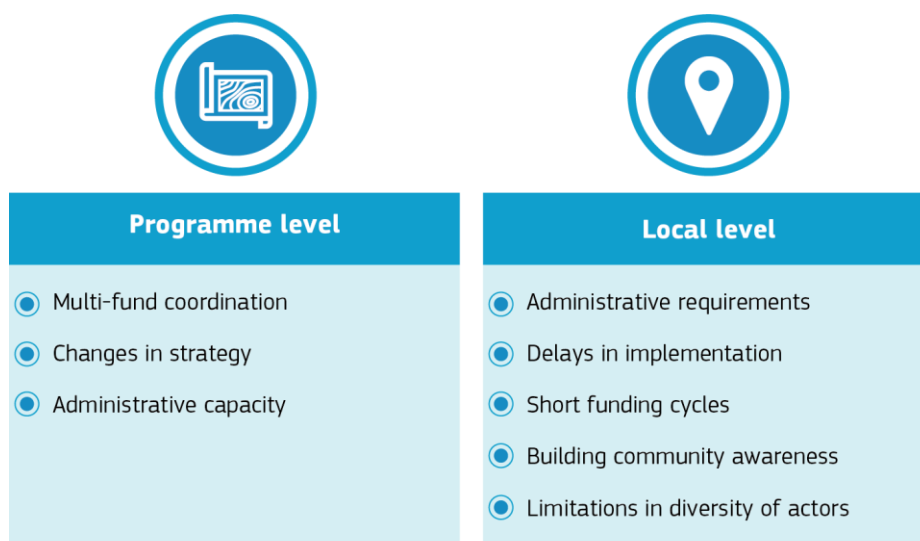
Programme level

Multi-fund coordination

Changes in strategy

Administrative capacity

Local level

Administrative requirements

Delays in implementation

Short funding cycles

Building community awareness

Limitations in diversity of actors